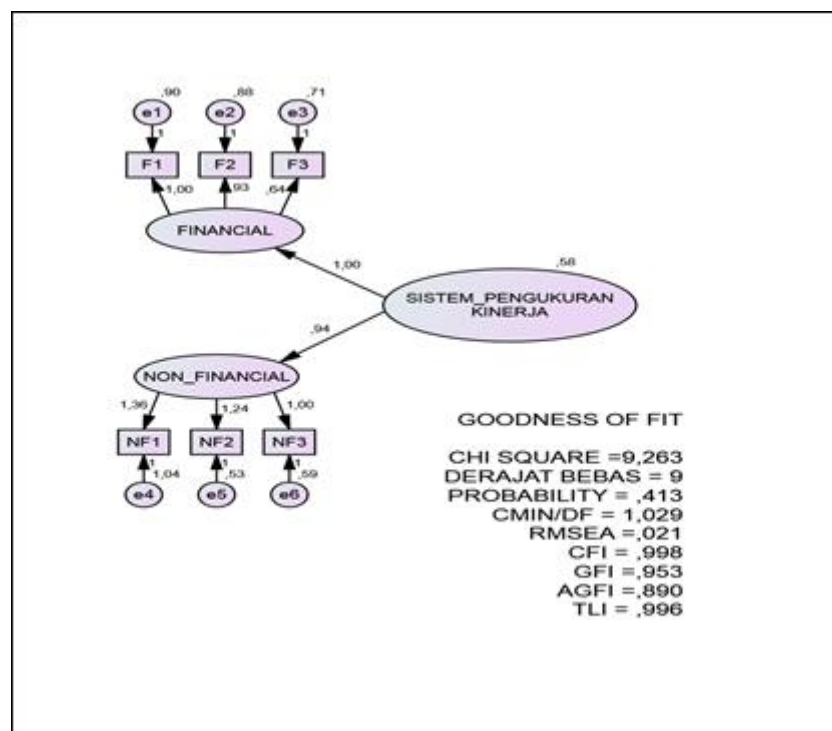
,90
e1
1
,88
e2
1
,71
e3
1
F1
F2
F3
1,00
,93
,64
FINANCIAL
1,00
,58
SISTEM_PENGUKURAN KINERJA
,94
NON_FINANCIAL
1,36
1,24
1,00
NF1
NF2
NF3
1
1,04
1
,53
1
,59
e4
e5
e6

GOODNESS OF FIT

CHI SQUARE =9,263
DERAJAT BEBAS = 9
PROBABILITY = ,413
CMIN/DF = 1,029
RMSEA =,021
CFI = ,998
GFI =,953
AGFI =,890
TLI = ,996